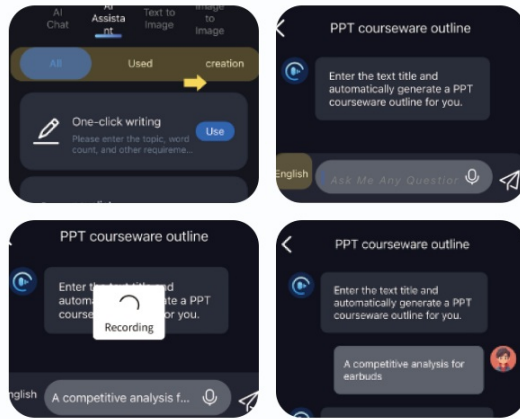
AI Chat
AI Assistant
Text to Image
Image to Image

All
Used
creation

One-click writing
Please enter the topic, word count, and other requireme...
Use

PPT courseware outline

Enter the text title and automatically generate a PPT courseware outline for you.

English
Ask Me Any Question

PPT courseware outline

Enter the text title and automatically generate a PPT courseware outline for you.

Recording

nglish
A competitive analysis f...

PPT courseware outline

Enter the text title and automatically generate a PPT courseware outline for you.

A competitive analysis for earbuds